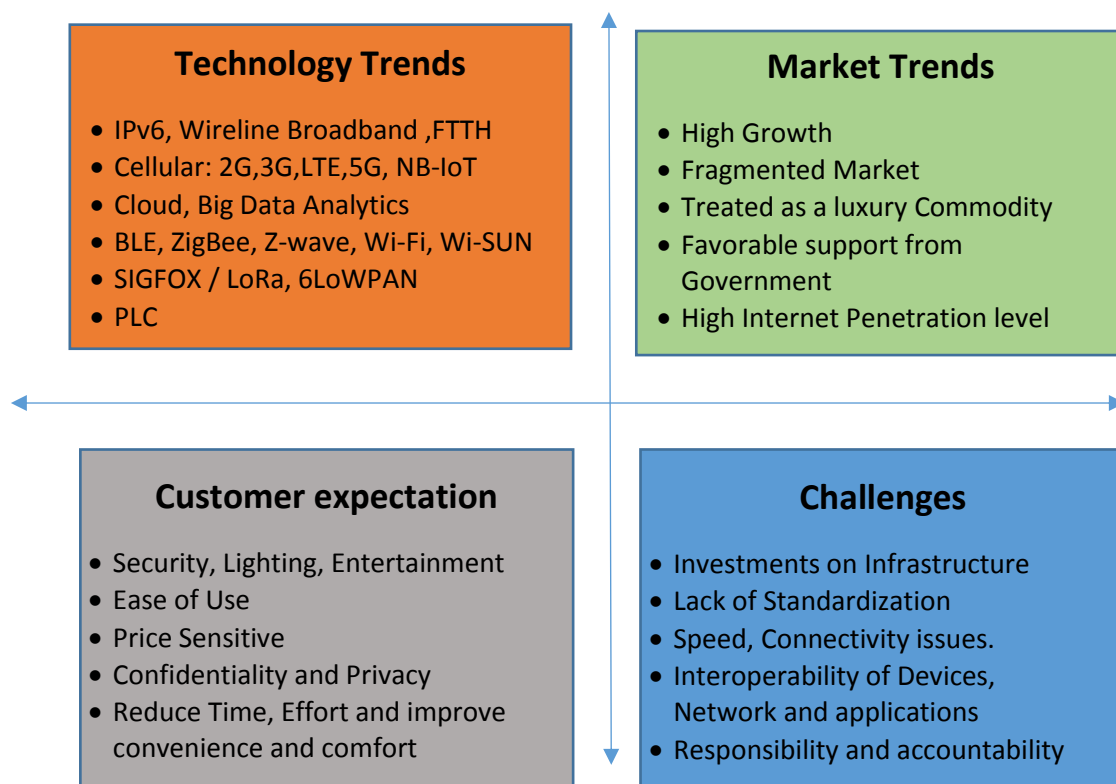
Technology Trends

- IPv6, Wireline Broadband ,FTTH
- Cellular: 2G,3G,LTE,5G, NB-IoT
- Cloud, Big Data Analytics
- BLE, ZigBee, Z-wave, Wi-Fi, Wi-SUN
- SIGFOX / LoRa, 6LoWPAN
- PLC

Market Trends

- High Growth
- Fragmented Market
- Treated as a luxury Commodity
- Favorable support from Government
- High Internet Penetration level

Customer expectation

- Security, Lighting, Entertainment
- Ease of Use
- Price Sensitive
- Confidentiality and Privacy
- Reduce Time, Effort and improve convenience and comfort

Challenges

- Investments on Infrastructure
- Lack of Standardization
- Speed, Connectivity issues.
- Interoperability of Devices, Network and applications
- Responsibility and accountability